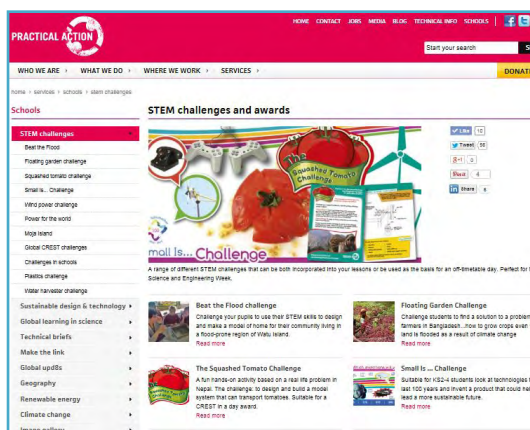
PRACTICAL ACTION

HOME CONTACT JOBS MEDIA BLOG TECHNICAL INFO SCHOOLS

Start your search

WHO WE ARE › WHAT WE DO › WHERE WE WORK › SERVICES ›

DONAT

Home › Services › Schools › stem challenges

Schools

STEM challenges

Beat the Flood

Floating garden challenge

Squashed tomato challenge

Small is... Challenge

Wind power challenge

Power for the world

Moja Island

Global CREST challenges

Challenges in schools

Plastics challenge

Water harvester challenge

Sustainable design & technology

Global learning in science

Technical briefs

Make the link

Global upd8s

Geography

Renewable energy

Climate change

STEM challenges and awards

Like 10

Tweet 56

8+1

Pin it 4

Share 9

The Squashed Tomato Challenge

mall Is... Challenge

A range of different STEM challenges that can be both incorporated into your lessons or be used as the basis for an off-timetable day. Perfect for Science and Engineering Week.

Beat the Flood challenge

Challenge your pupils to use their STEM skills to design and make a model of home for their community living in a flood-prone region of Watu Island.

Read more

Floating Garden Challenge

Challenge students to find a solution to a problem farmers in Bangladesh...how to grow crops even land is flooded as a result of climate change

Read more

The Squashed Tomato Challenge

A fun hands-on activity based on a real life problem in Nepal. The challenge: to design and build a model system that can transport tomatoes. Suitable for a CREST in a day award.

Read more

Small is ... Challenge

Suitable for KS2-4 students look at technologies last 100 years and invent a product that could lead a more sustainable future.

Read more